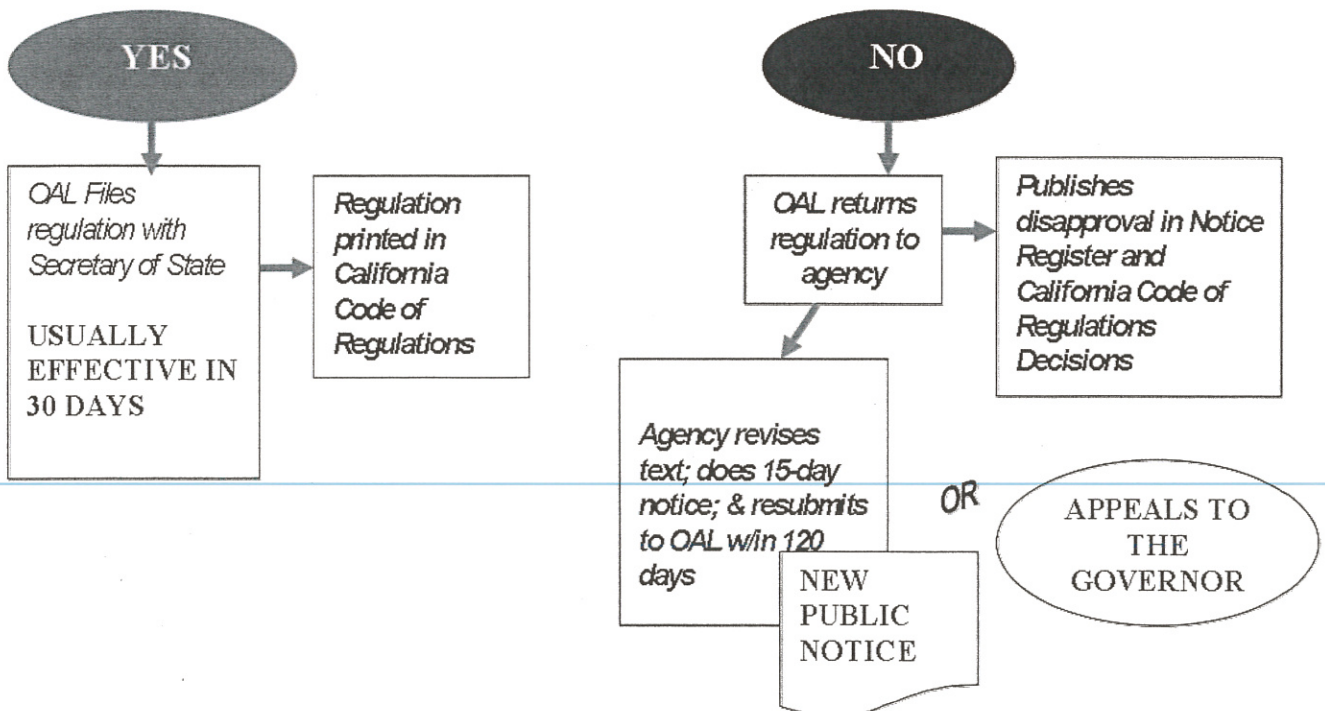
YES

OAL Files regulation with Secretary of State

USUALLY EFFECTIVE IN 30 DAYS

Regulation printed in California Code of Regulations

NO

OAL returns regulation to agency

Publishes disapproval in Notice Register and California Code of Regulations Decisions

Agency revises text; does 15-day notice; & resubmits to OAL w/in 120 days

NEW PUBLIC NOTICE

OR

APPEALS TO THE GOVERNOR